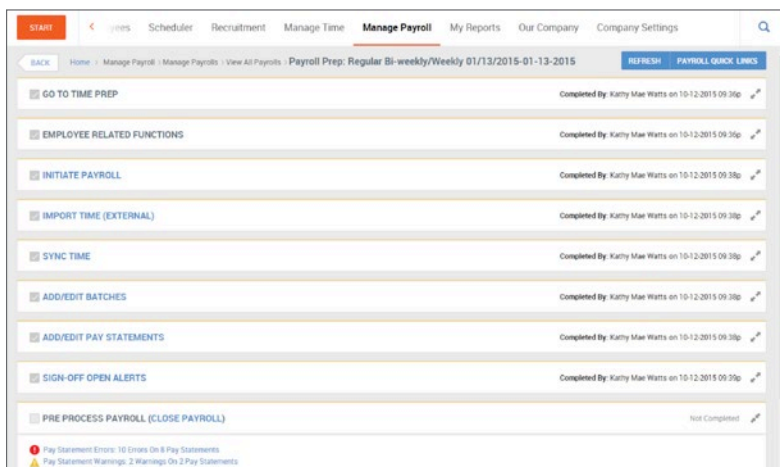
START < yees Scheduler Recruitment Manage Time Manage Payroll My Reports Our Company Company Settings

BACK Home › Manage Payroll › Manage Payrolls › View All Payrolls › Payroll Prep: Regular Bi-weekly/Weekly 01/13/2015-01-13-2015 REFRESH PAYROLL QUICK LINKS

GO TO TIME PREP Completed By: Kathy Mae Watts on 10-12-2015 09:36p

EMPLOYEE RELATED FUNCTIONS Completed By: Kathy Mae Watts on 10-12-2015 09:36p

INITIATE PAYROLL Completed By: Kathy Mae Watts on 10-12-2015 09:38p

IMPORT TIME (EXTERNAL) Completed By: Kathy Mae Watts on 10-12-2015 09:38p

SYNC TIME Completed By: Kathy Mae Watts on 10-12-2015 09:38p

ADD/EDIT BATCHES Completed By: Kathy Mae Watts on 10-12-2015 09:38p

ADD/EDIT PAY STATEMENTS Completed By: Kathy Mae Watts on 10-12-2015 09:38p

SIGN-OFF OPEN ALERTS Completed By: Kathy Mae Watts on 10-12-2015 09:39p

PRE PROCESS PAYROLL (CLOSE PAYROLL) Not Completed

Pay Statement Errors: 10 Errors On 8 Pay Statements
Pay Statement Warnings: 2 Warnings On 2 Pay Statements